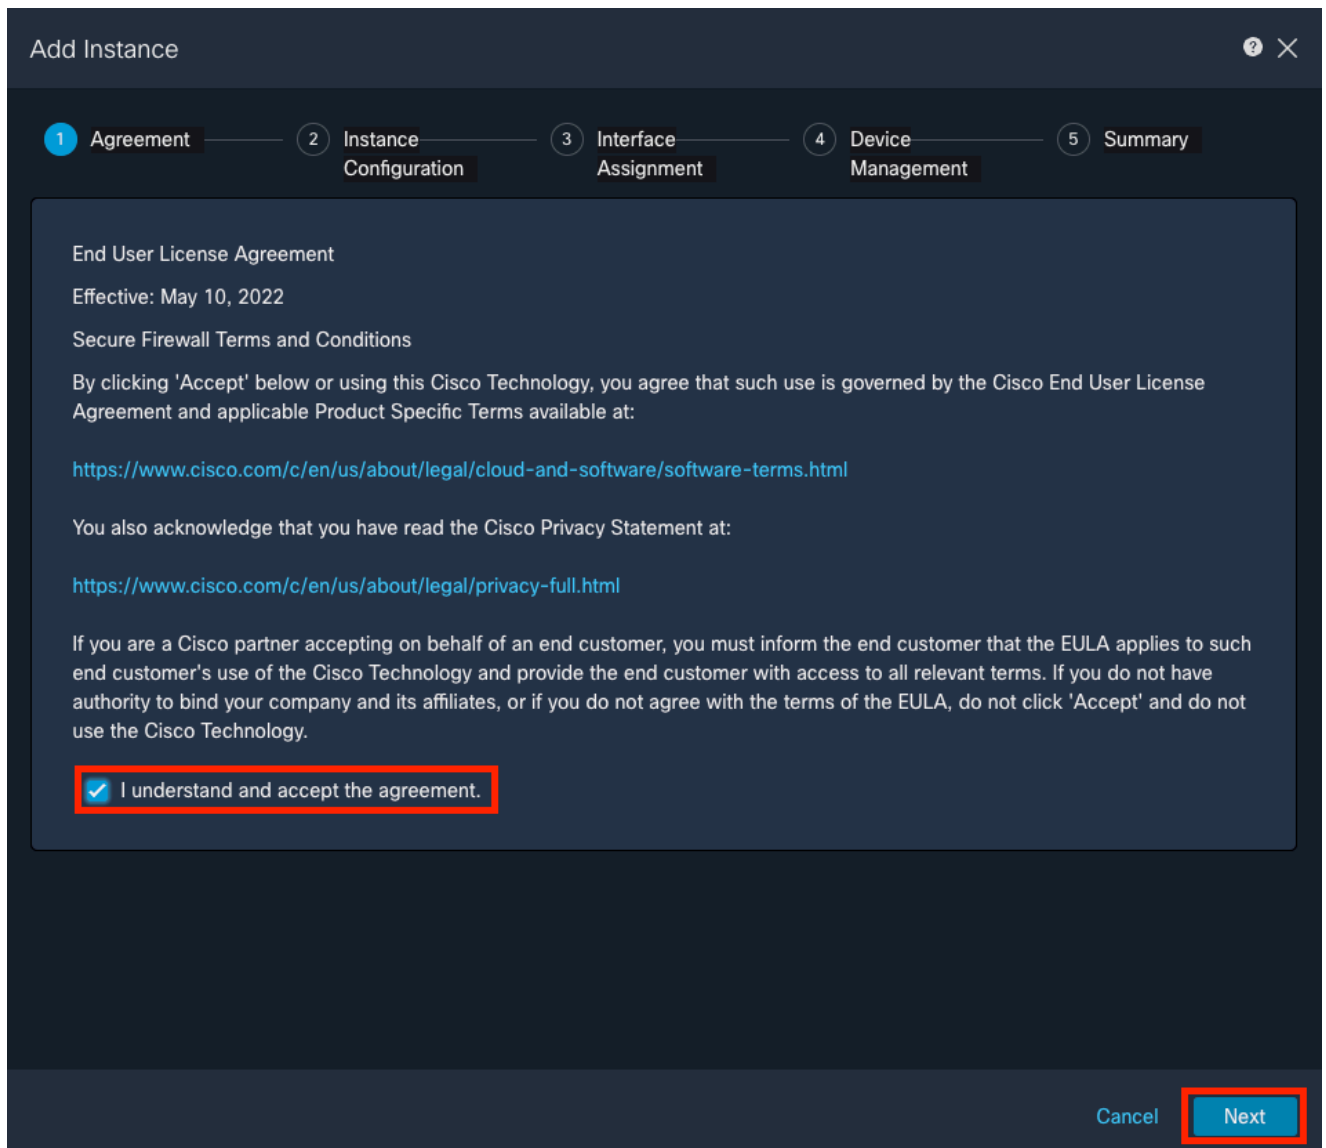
Add Instance

1 Agreement
2 Instance Configuration
3 Interface Assignment
4 Device Management
5 Summary

End User License Agreement

Effective: May 10, 2022

Secure Firewall Terms and Conditions

By clicking 'Accept' below or using this Cisco Technology, you agree that such use is governed by the Cisco End User License Agreement and applicable Product Specific Terms available at:

https://www.cisco.com/c/en/us/about/legal/cloud-and-software/software-terms.html

You also acknowledge that you have read the Cisco Privacy Statement at:

https://www.cisco.com/c/en/us/about/legal/privacy-full.html

If you are a Cisco partner accepting on behalf of an end customer, you must inform the end customer that the EULA applies to such end customer's use of the Cisco Technology and provide the end customer with access to all relevant terms. If you do not have authority to bind your company and its affiliates, or if you do not agree with the terms of the EULA, do not click 'Accept' and do not use the Cisco Technology.

I understand and accept the agreement.

Cancel
Next